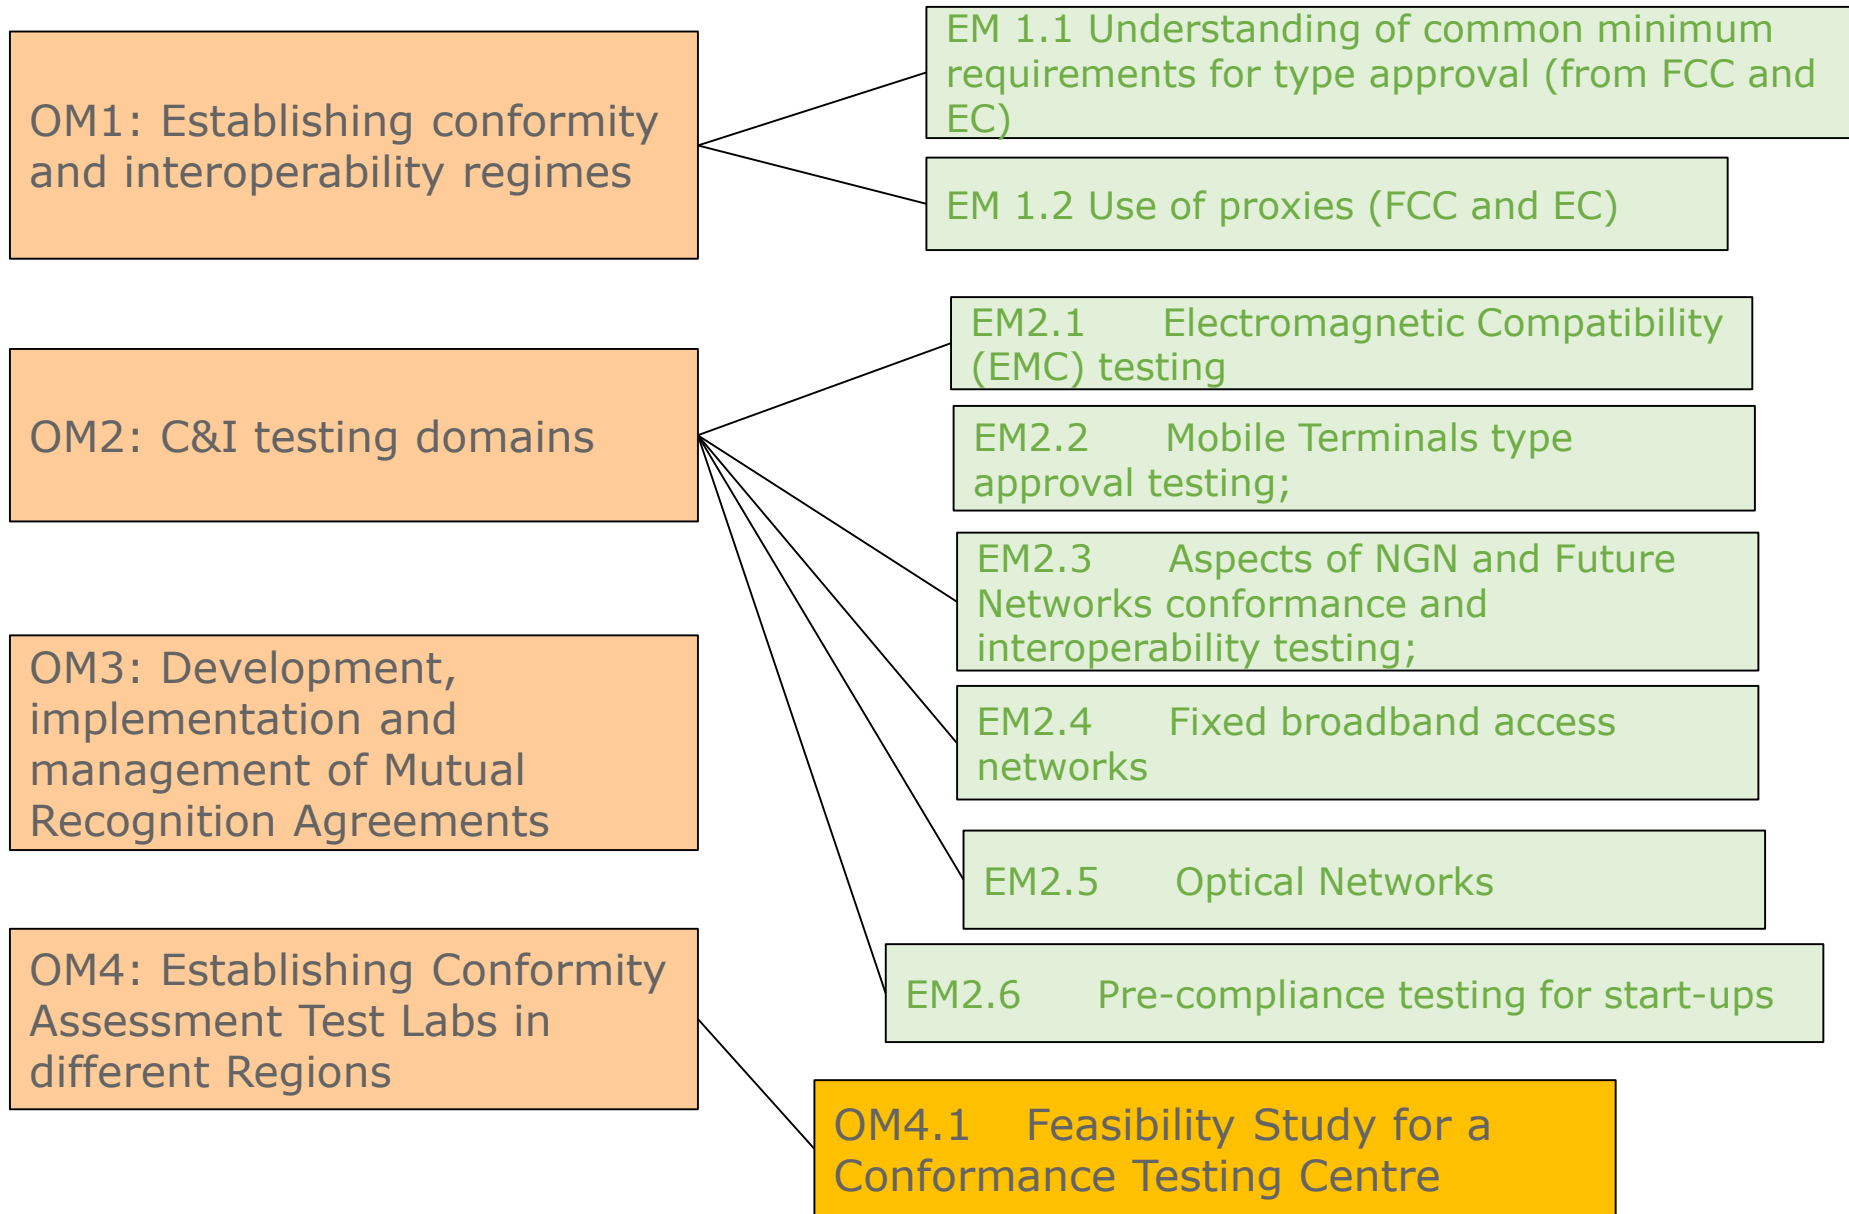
OM1: Establishing conformity and interoperability regimes

EM 1.1 Understanding of common minimum requirements for type approval (from FCC and EC)

EM 1.2 Use of proxies (FCC and EC)

OM2: C&I testing domains

EM2.1 Electromagnetic Compatibility (EMC) testing

EM2.2 Mobile Terminals type approval testing;

EM2.3 Aspects of NGN and Future Networks conformance and interoperability testing;

EM2.4 Fixed broadband access networks

EM2.5 Optical Networks

EM2.6 Pre-compliance testing for start-ups

OM3: Development, implementation and management of Mutual Recognition Agreements

OM4: Establishing Conformity Assessment Test Labs in different Regions

OM4.1 Feasibility Study for a Conformance Testing Centre